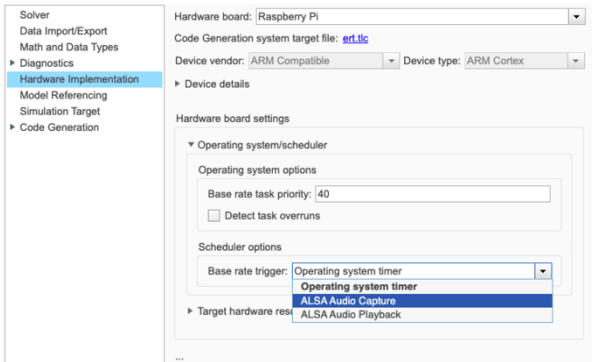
Solver
Data Import/Export
Math and Data Types
▶ Diagnostics
Hardware Implementation
Model Referencing
Simulation Target
▶ Code Generation

Hardware board: Raspberry Pi
Code Generation system target file: ert.tlc
Device vendor: ARM Compatible
Device type: ARM Cortex
▶ Device details

Hardware board settings
▼ Operating system/scheduler
Operating system options
Base rate task priority: 40
Detect task overruns
Scheduler options
Base rate trigger: Operating system timer
Operating system timer
ALSA Audio Capture
ALSA Audio Playback
▶ Target hardware reso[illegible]
...